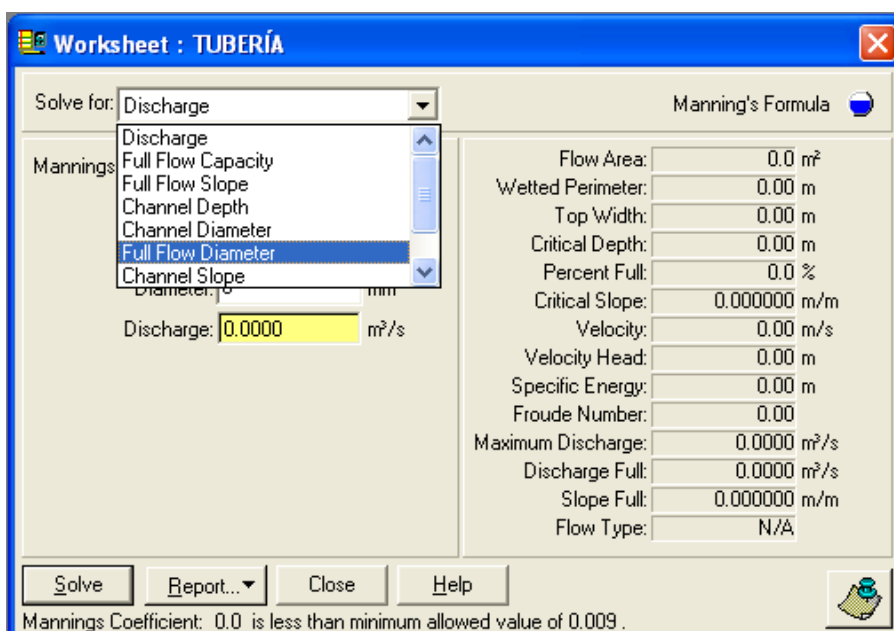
Worksheet : TUBERÍA

Solve for: Discharge

Manning's Formula

Discharge
Full Flow Capacity
Full Flow Slope
Channel Depth
Channel Diameter
Full Flow Diameter
Channel Slope

Mannings

Diameter: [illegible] mm

Discharge: 0.0000 m³/s

| | | |
|---|---|---|
| Flow Area: | 0.0 | m² |
| Wetted Perimeter: | 0.00 | m |
| Top Width: | 0.00 | m |
| Critical Depth: | 0.00 | m |
| Percent Full: | 0.0 | % |
| Critical Slope: | 0.000000 | m/m |
| Velocity: | 0.00 | m/s |
| Velocity Head: | 0.00 | m |
| Specific Energy: | 0.00 | m |
| Froude Number: | 0.00 | |
| Maximum Discharge: | 0.0000 | m³/s |
| Discharge Full: | 0.0000 | m³/s |
| Slope Full: | 0.000000 | m/m |
| Flow Type: | N/A | |

Solve Report... Close Help

Mannings Coefficient: 0.0 is less than minimum allowed value of 0.009 .